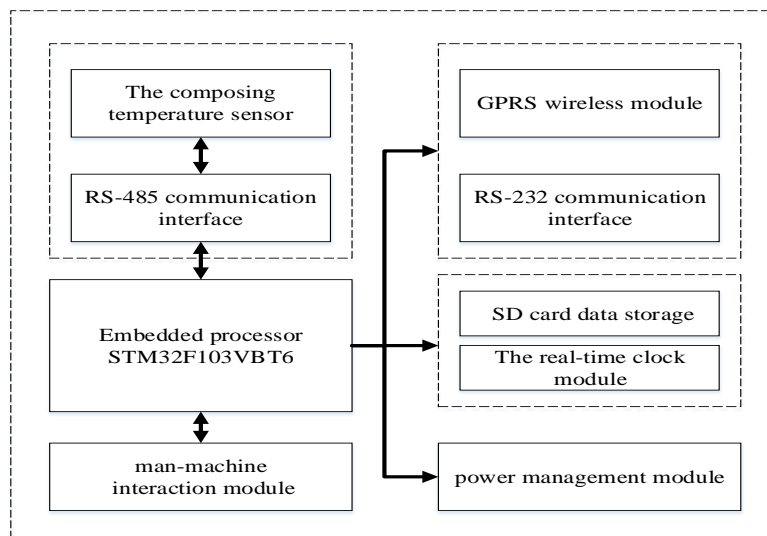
The composing temperature sensor

RS-485 communication interface

Embedded processor STM32F103VBT6

man-machine interaction module

GPRS wireless module

RS-232 communication interface

SD card data storage

The real-time clock module

power management module